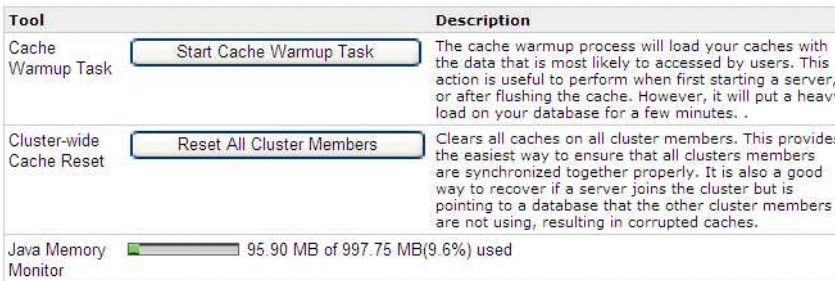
| Tool | | Description |
|---|---|---|
| Cache Warmup Task | Start Cache Warmup Task | The cache warmup process will load your caches with the data that is most likely to accessed by users. This action is useful to perform when first starting a server, or after flushing the cache. However, it will put a heav load on your database for a few minutes. . |
| Cluster-wide Cache Reset | Reset All Cluster Members | Clears all caches on all cluster members. This provides the easiest way to ensure that all clusters members are synchronized together properly. It is also a good way to recover if a server joins the cluster but is pointing to a database that the other cluster members are not using, resulting in corrupted caches. |
| Java Memory Monitor | 95.90 MB of 997.75 MB(9.6%) used | |